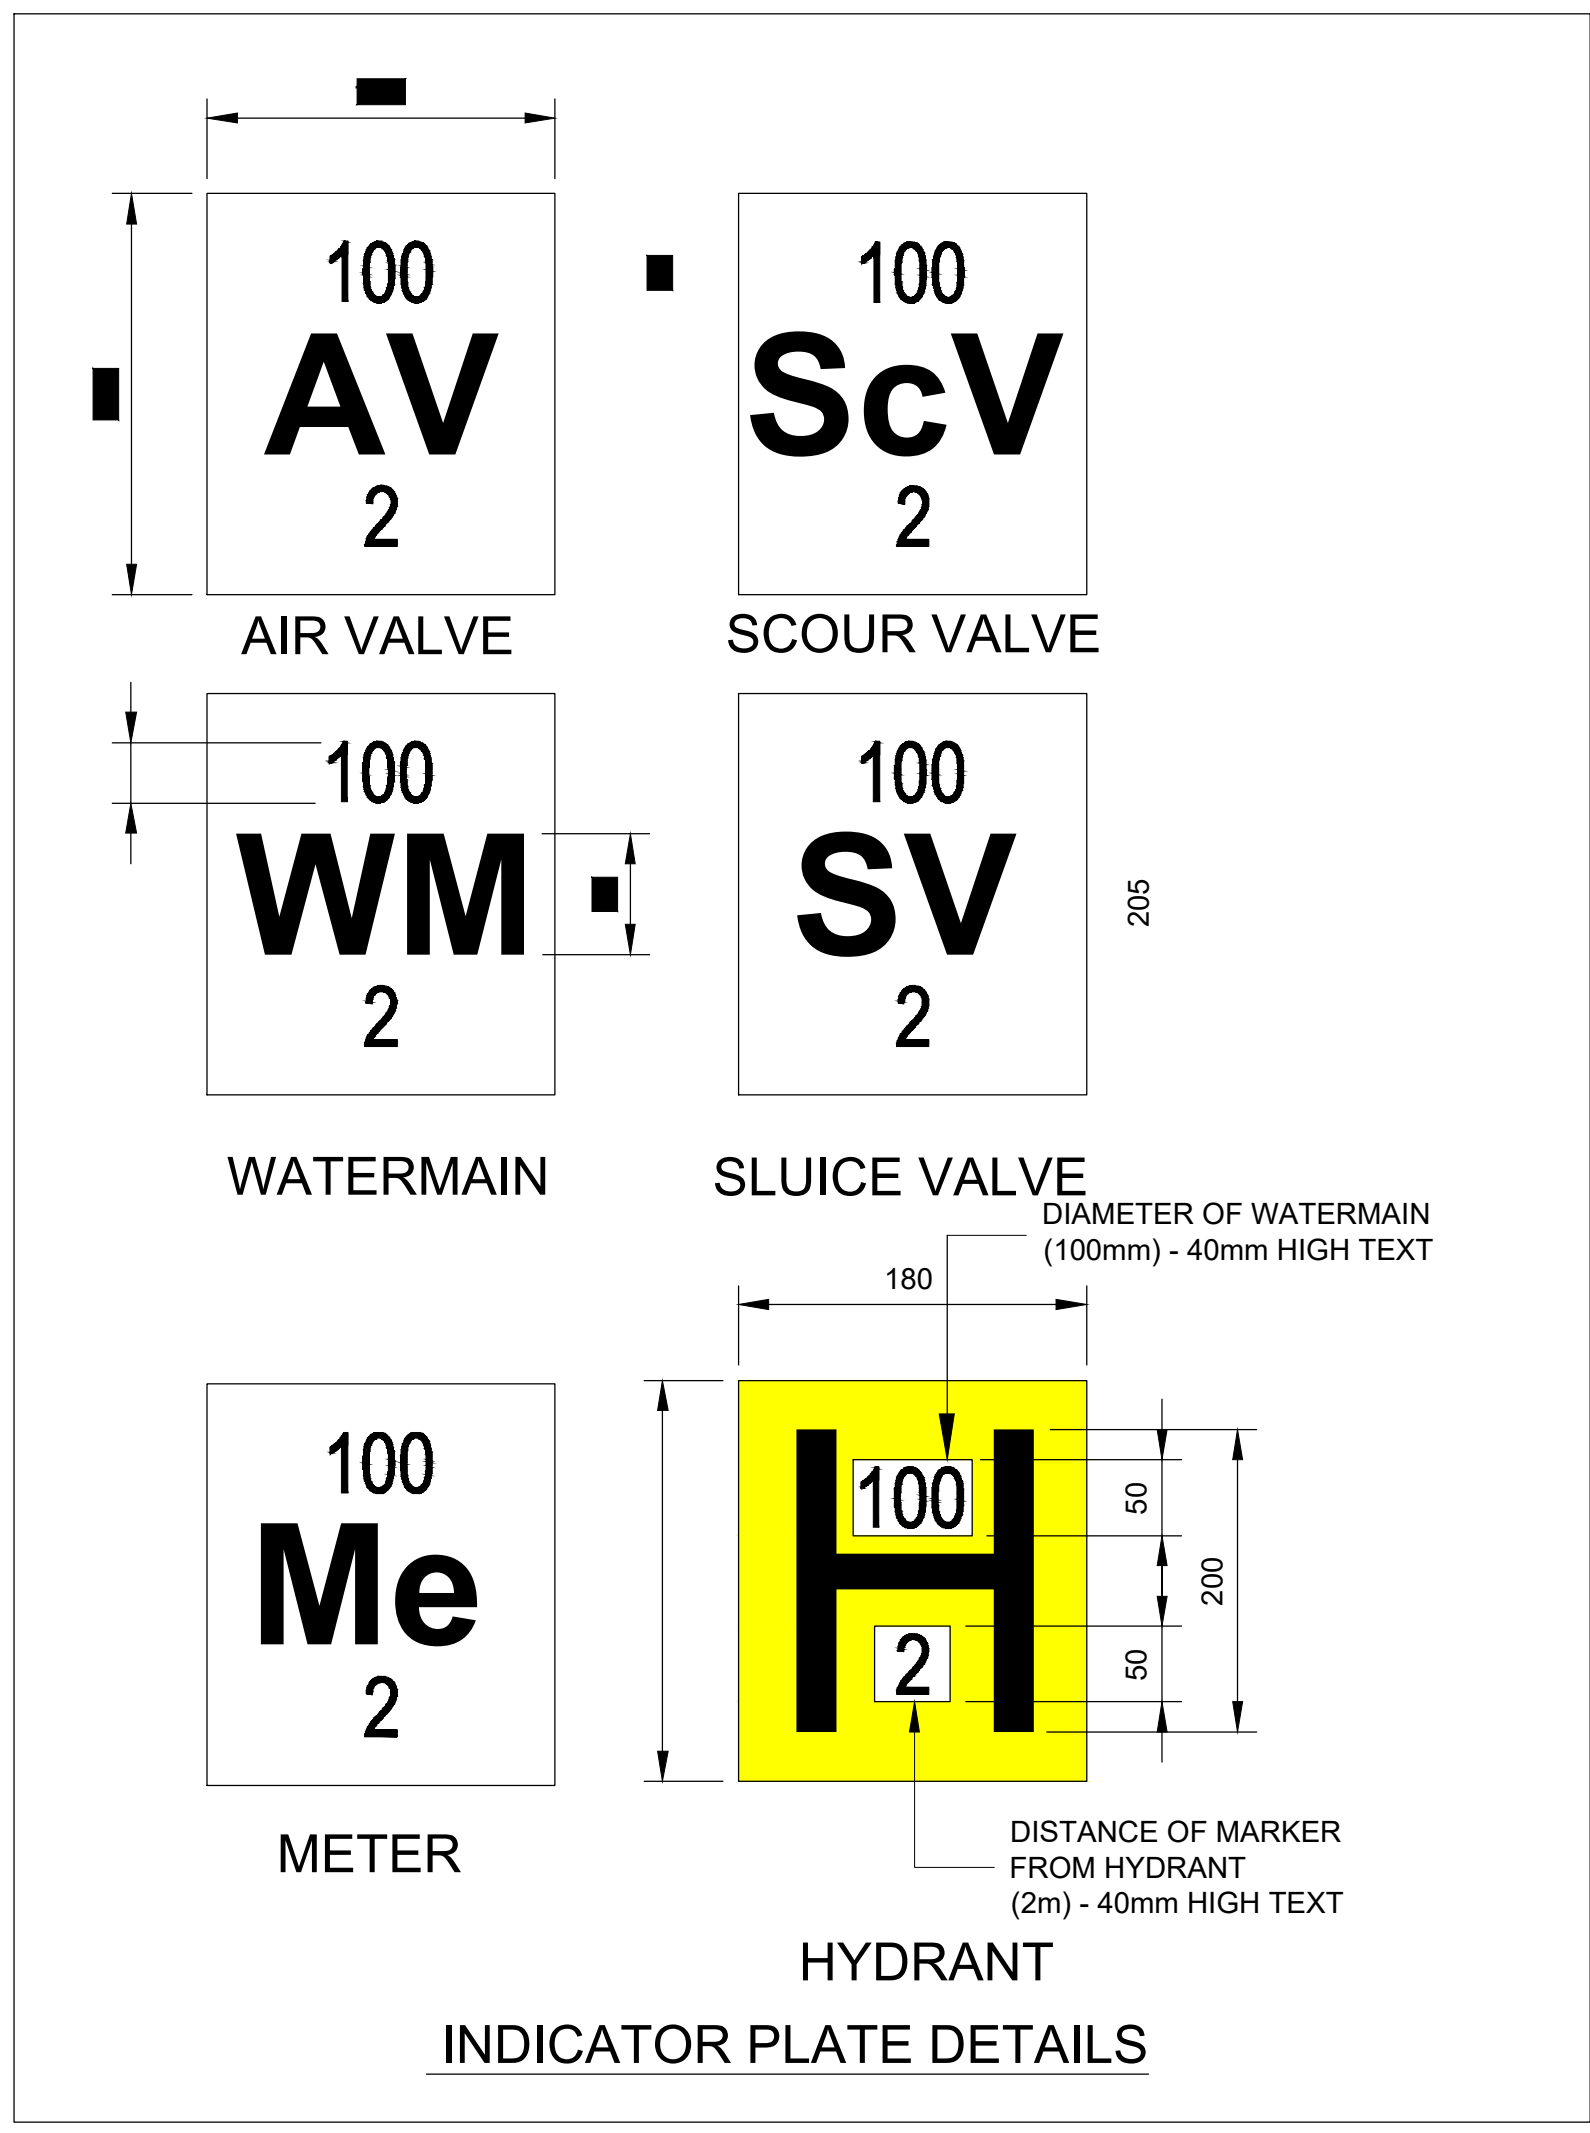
100
AV
2

AIR VALVE

100
ScV
2

SCOUR VALVE

100
WM
2

WATERMAIN

100
SV
2

SLUICE VALVE

205

DIAMETER OF WATERMAIN
(100mm) - 40mm HIGH TEXT

180

100
Me
2

METER

H
100
2

50
200
50

DISTANCE OF MARKER
FROM HYDRANT
(2m) - 40mm HIGH TEXT

HYDRANT

INDICATOR PLATE DETAILS